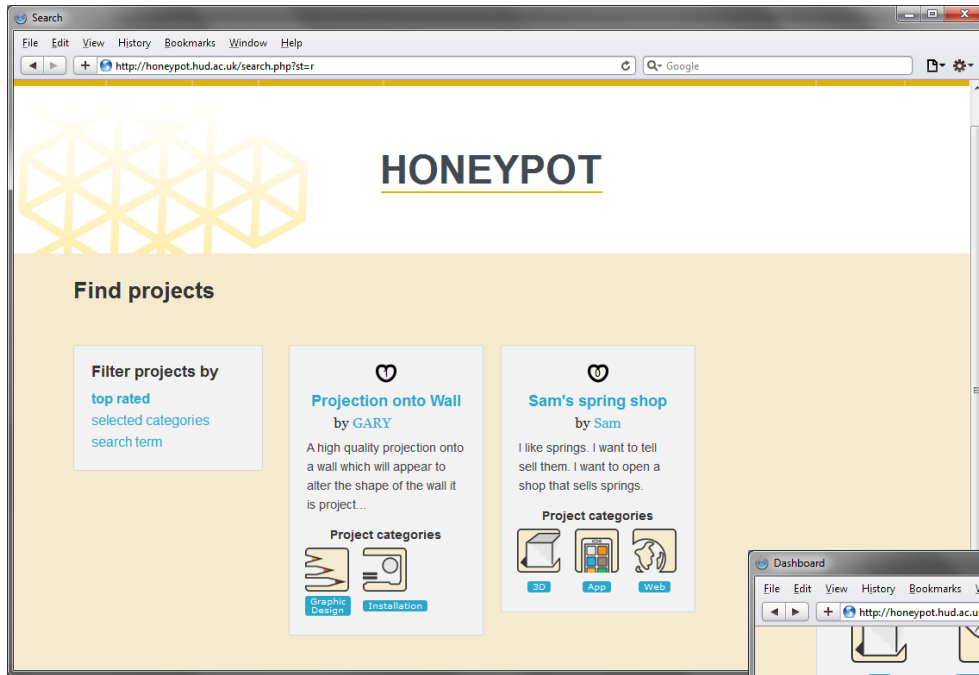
Search

File Edit View History Bookmarks Window Help

http://honeypot.hud.ac.uk/search.php?st=r

Google

HONEYPOT

Find projects

Filter projects by

top rated

selected categories

search term

1

Projection onto Wall

by GARY

A high quality projection onto a wall which will appear to alter the shape of the wall it is project...

Project categories

Graphic Design

Installation

0

Sam's spring shop

by Sam

I like springs. I want to tell sell them. I want to open a shop that sells springs.

Project categories

3D

App

Web

Dashboard

File Edit View History Bookmarks

http://honeypot.hud.ac.u